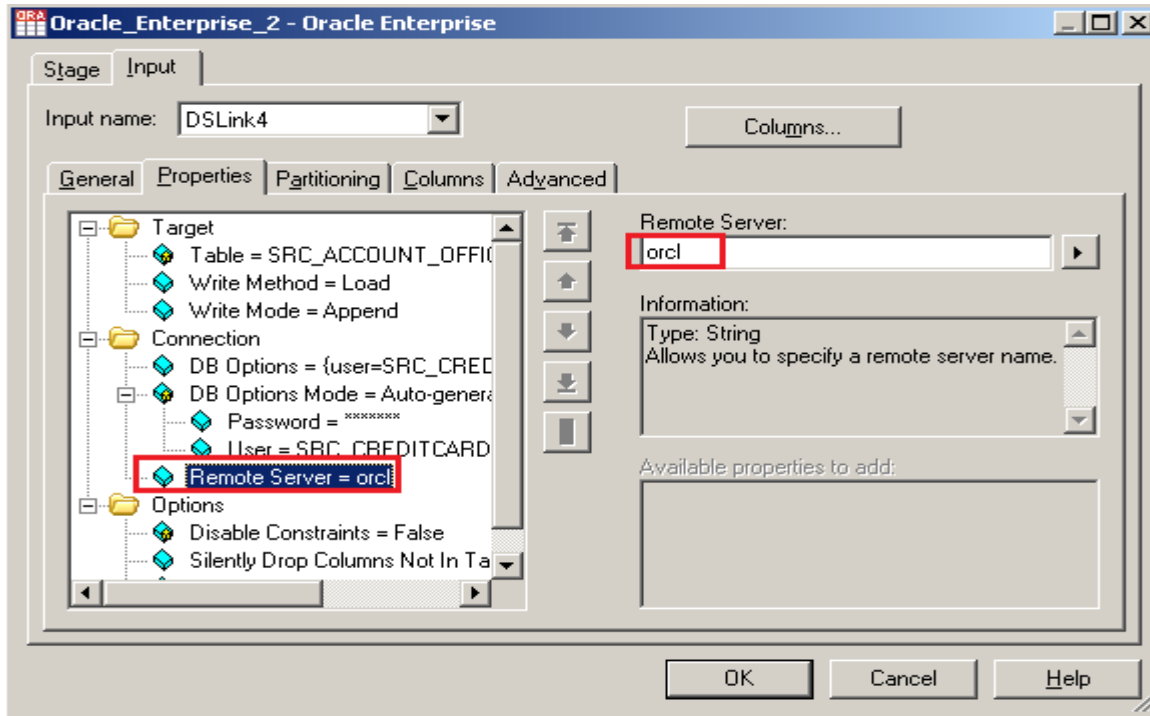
ORA Oracle_Enterprise_2 - Oracle Enterprise

Stage Input

Input name: DSLink4

Columns...

General Properties Partitioning Columns Advanced

Target
Table = SRC_ACCOUNT_OFFIC
Write Method = Load
Write Mode = Append
Connection
DB Options = {user=SRC_CRED
DB Options Mode = Auto-genera
Password = *******
User = SRC_CREDITCARD
Remote Server = orcl
Options
Disable Constraints = False
Silently Drop Columns Not In Ta

Remote Server:
orcl

Information:
Type: String
Allows you to specify a remote server name.

Available properties to add:

OK Cancel Help